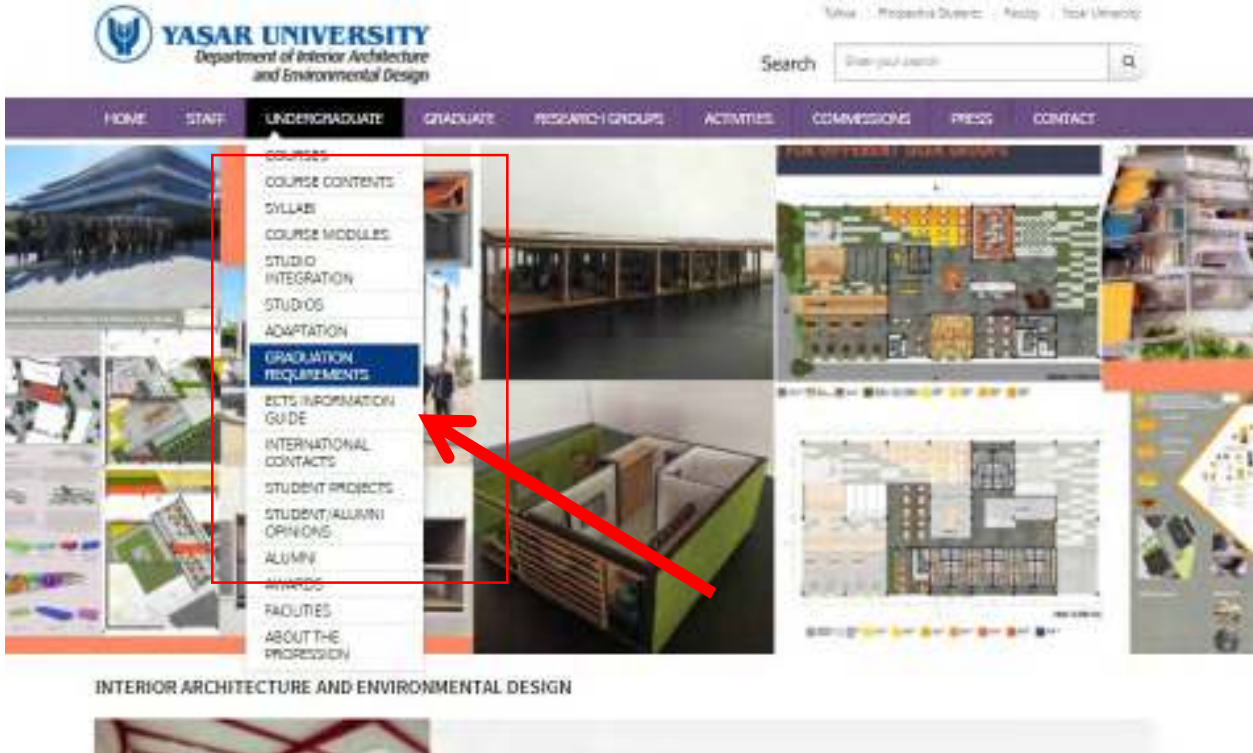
YASAR UNIVERSITY
Department of Interior Architecture and Environmental Design

Türkçe | Prospective Students | Faculty | Yasar University

Search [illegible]

HOME STAFF UNDERGRADUATE GRADUATE RESEARCH GROUPS ACTIVITIES COMMISSIONS PRESS CONTACT

COURSES
COURSE CONTENTS
SYLLABI
COURSE MODULES
STUDIO INTEGRATION
STUDIOS
ADAPTATION
GRADUATION REQUIREMENTS
ECTS INFORMATION GUIDE
INTERNATIONAL CONTACTS
STUDENT PROJECTS
STUDENT/ALUMNI OPINIONS
ALUMNI
AWARDS
FACILITIES
ABOUT THE PROFESSION

FOR DIFFERENT USER GROUPS

INTERIOR ARCHITECTURE AND ENVIRONMENTAL DESIGN